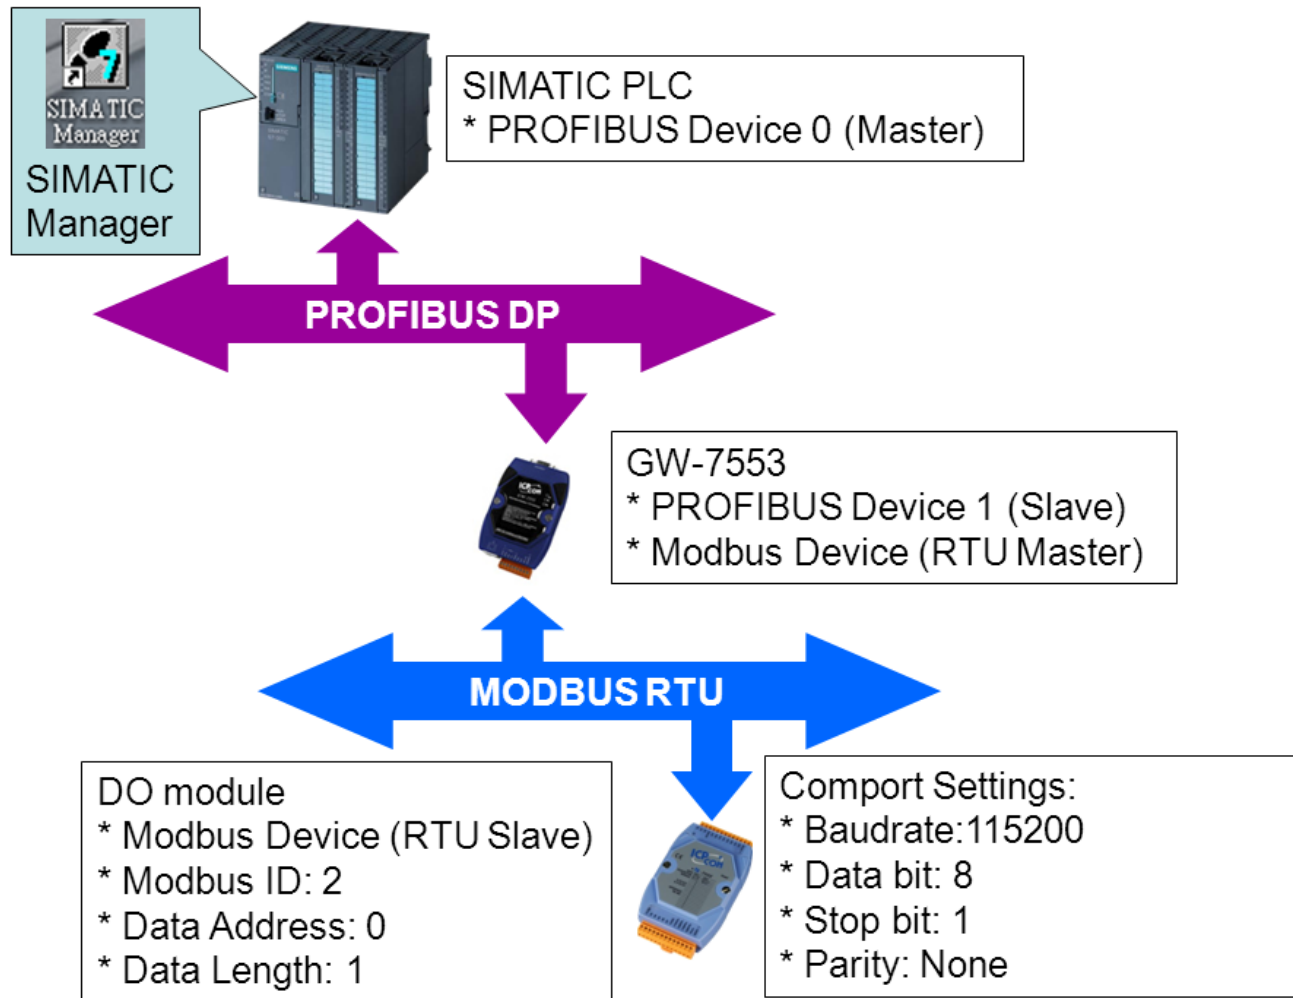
SIMATIC Manager

SIMATIC Manager

SIMATIC PLC
* PROFIBUS Device 0 (Master)

PROFIBUS DP

GW-7553
* PROFIBUS Device 1 (Slave)
* Modbus Device (RTU Master)

MODBUS RTU

DO module
* Modbus Device (RTU Slave)
* Modbus ID: 2
* Data Address: 0
* Data Length: 1

Comport Settings:
* Baudrate:115200
* Data bit: 8
* Stop bit: 1
* Parity: None